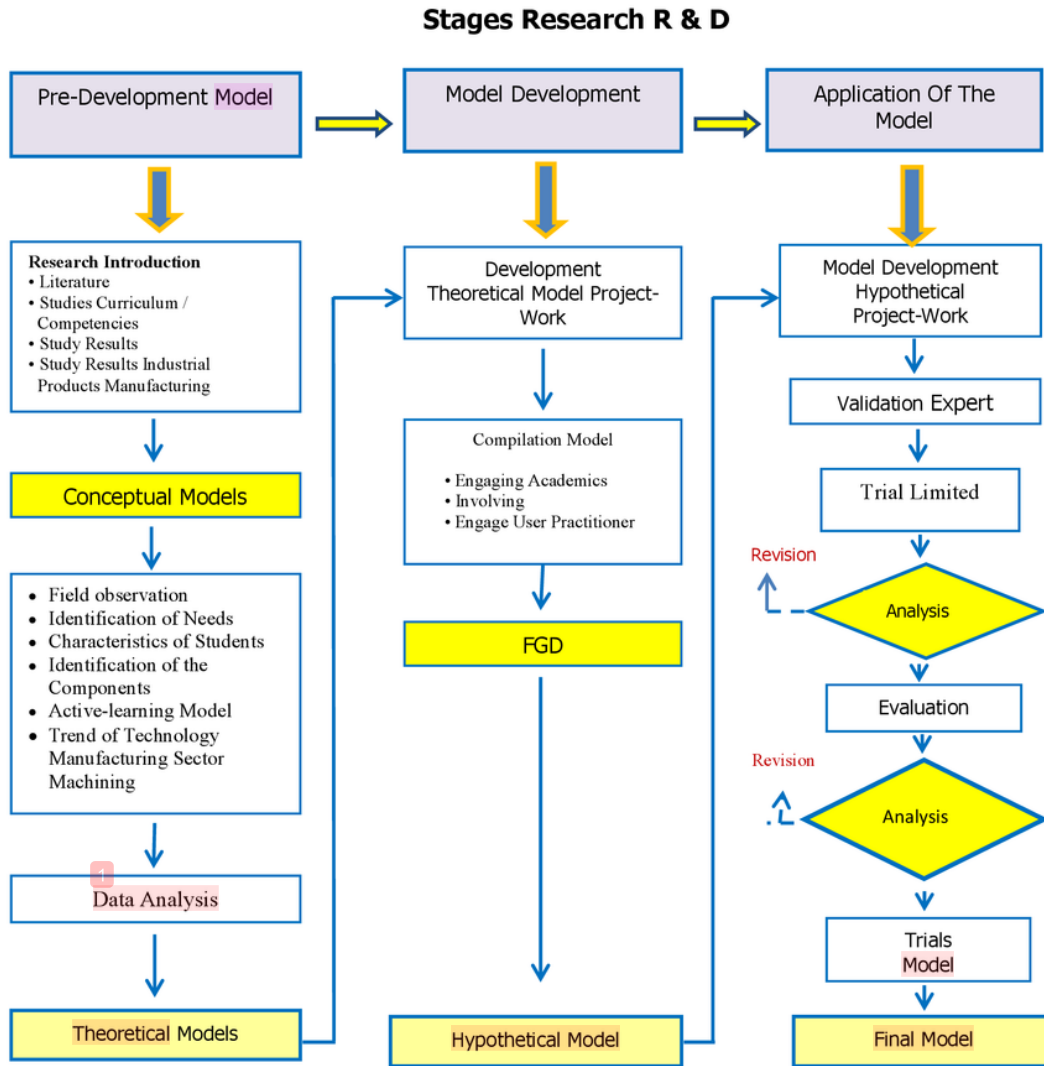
Stages Research R & D

Pre-Development Model

Research Introduction
• Literature
• Studies Curriculum / Competencies
• Study Results
• Study Results Industrial Products Manufacturing

Conceptual Models

• Field observation
• Identification of Needs
• Characteristics of Students
• Identification of the Components
• Active-learning Model
• Trend of Technology Manufacturing Sector Machining

1

Data Analysis

Theoretical Models

Model Development

Development Theoretical Model Project-Work

Compilation Model

• Engaging Academics
• Involving
• Engage User Practitioner

FGD

Hypothetical Model

Application Of The Model

Model Development Hypothetical Project-Work

Validation Expert

Trial Limited

Revision

Analysis

Evaluation

Revision

Analysis

Trials Model

Final Model